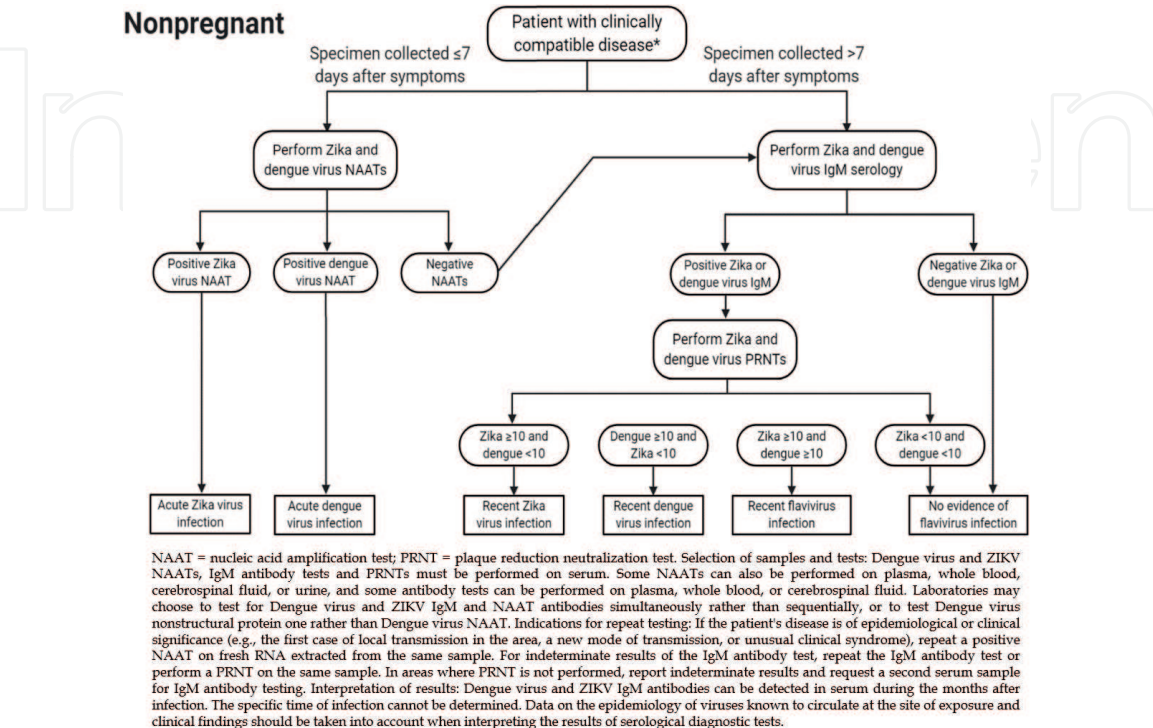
Nonpregnant

Patient with clinically compatible disease*

Specimen collected ≤7 days after symptoms

Specimen collected >7 days after symptoms

Perform Zika and dengue virus NAATs

Perform Zika and dengue virus IgM serology

Positive Zika virus NAAT

Positive dengue virus NAAT

Negative NAATs

Positive Zika or dengue virus IgM

Negative Zika or dengue virus IgM

Perform Zika and dengue virus PRNTs

Zika ≥10 and dengue <10

Dengue ≥10 and Zika <10

Zika ≥10 and dengue ≥10

Zika <10 and dengue <10

Acute Zika virus infection

Acute dengue virus infection

Recent Zika virus infection

Recent dengue virus infection

Recent flavivirus infection

No evidence of flavivirus infection

NAAT = nucleic acid amplification test; PRNT = plaque reduction neutralization test. Selection of samples and tests: Dengue virus and ZIKV NAATs, IgM antibody tests and PRNTs must be performed on serum. Some NAATs can also be performed on plasma, whole blood, cerebrospinal fluid, or urine, and some antibody tests can be performed on plasma, whole blood, or cerebrospinal fluid. Laboratories may choose to test for Dengue virus and ZIKV IgM and NAAT antibodies simultaneously rather than sequentially, or to test Dengue virus nonstructural protein one rather than Dengue virus NAAT. Indications for repeat testing: If the patient's disease is of epidemiological or clinical significance (e.g., the first case of local transmission in the area, a new mode of transmission, or unusual clinical syndrome), repeat a positive NAAT on fresh RNA extracted from the same sample. For indeterminate results of the IgM antibody test, repeat the IgM antibody test or perform a PRNT on the same sample. In areas where PRNT is not performed, report indeterminate results and request a second serum sample for IgM antibody testing. Interpretation of results: Dengue virus and ZIKV IgM antibodies can be detected in serum during the months after infection. The specific time of infection cannot be determined. Data on the epidemiology of viruses known to circulate at the site of exposure and clinical findings should be taken into account when interpreting the results of serological diagnostic tests.